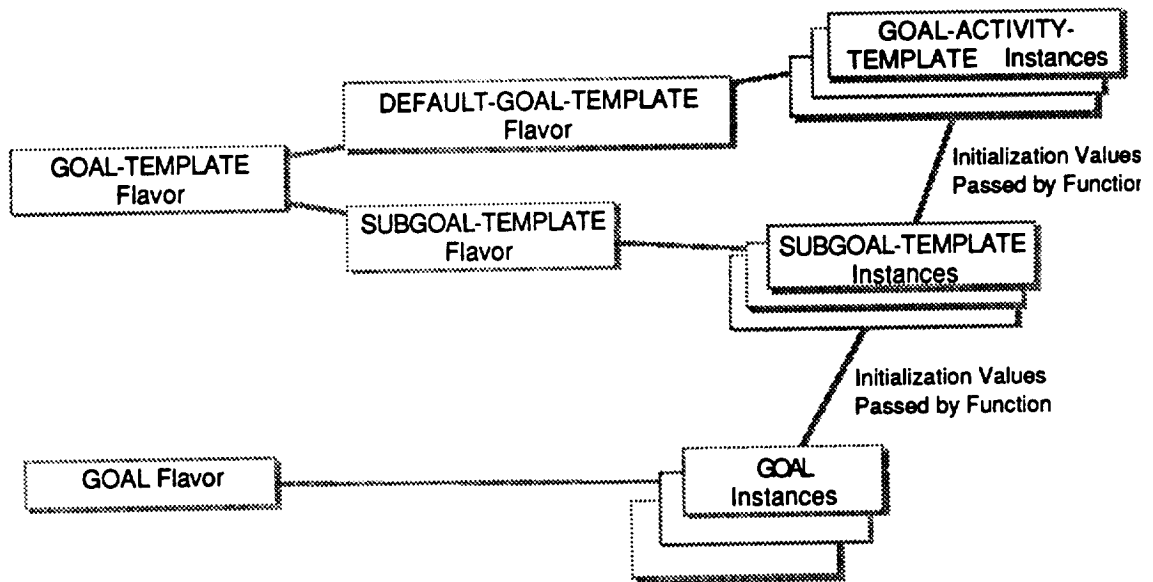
GOAL-ACTIVITY-TEMPLATE Instances

DEFAULT-GOAL-TEMPLATE Flavor

GOAL-TEMPLATE Flavor

Initialization Values Passed by Functior

SUBGOAL-TEMPLATE Flavor

SUBGOAL-TEMPLATE Instances

Initialization Values Passed by Function

GOAL Flavor

GOAL Instances